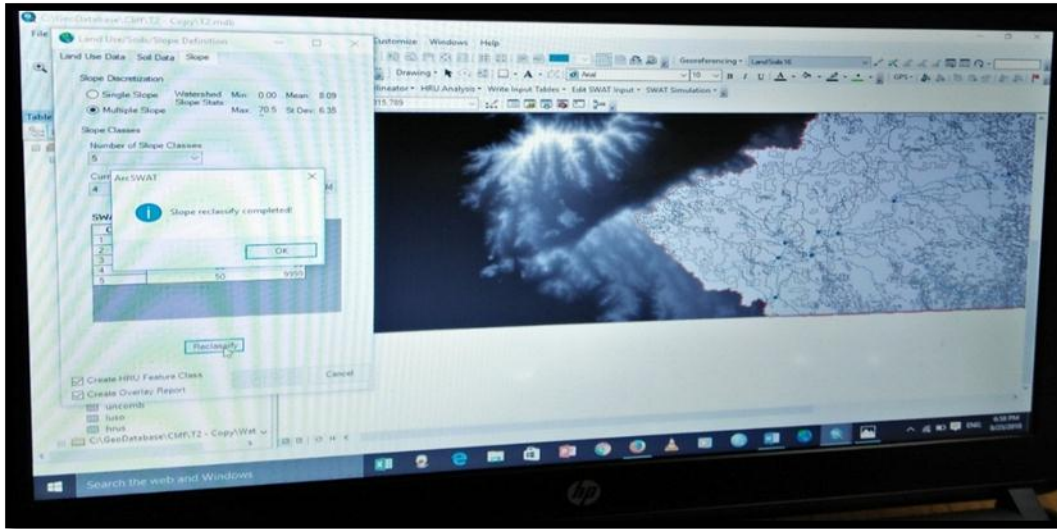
C:\GeoDatabase\CMF,T2 - Copy\T2.mdb

File

Land Use/Soils/Slope Definition

Land Use Data | Soil Data | Slope

Slope Discretization

Single Slope

Multiple Slope

Watershed Slope Stats

Min: 0.00 Mean: 8.09

Max: 70.5 St Dev: 6.35

Slope Classes

Number of Slope Classes

5

Curr

4

SWA

ArcSWAT

Slope reclassify completed!

OK

1

2

3

4

5

50

9999

Reclassify

Create HRU Feature Class

Create Overlay Report

Cancel

Customize Windows Help

Drawing

Arial

10

B I U

Georeferencing

LandSoils

rlineator HRU Analysis Write Input Tables Edit SWAT Input SWAT Simulation

915.789

Table

uncomb

luso

hrus

C:\GeoDatabase\CMF,T2 - Copy\Wat

Search the web and Windows

ENG

6:59 PM

hp